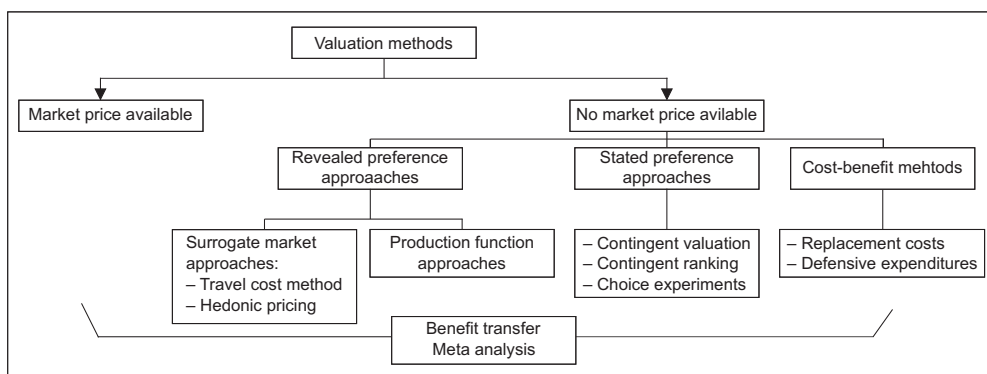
Valuation methods

Market price available

No market price avilable

Revealed preference approaaches

Stated preference approaches

Cost-benefit mehtods

Surrogate market approaches:
– Travel cost method
– Hedonic pricing

Production function approaches

– Contingent valuation
– Contingent ranking
– Choice experiments

– Replacement costs
– Defensive expenditures

Benefit transfer
Meta analysis